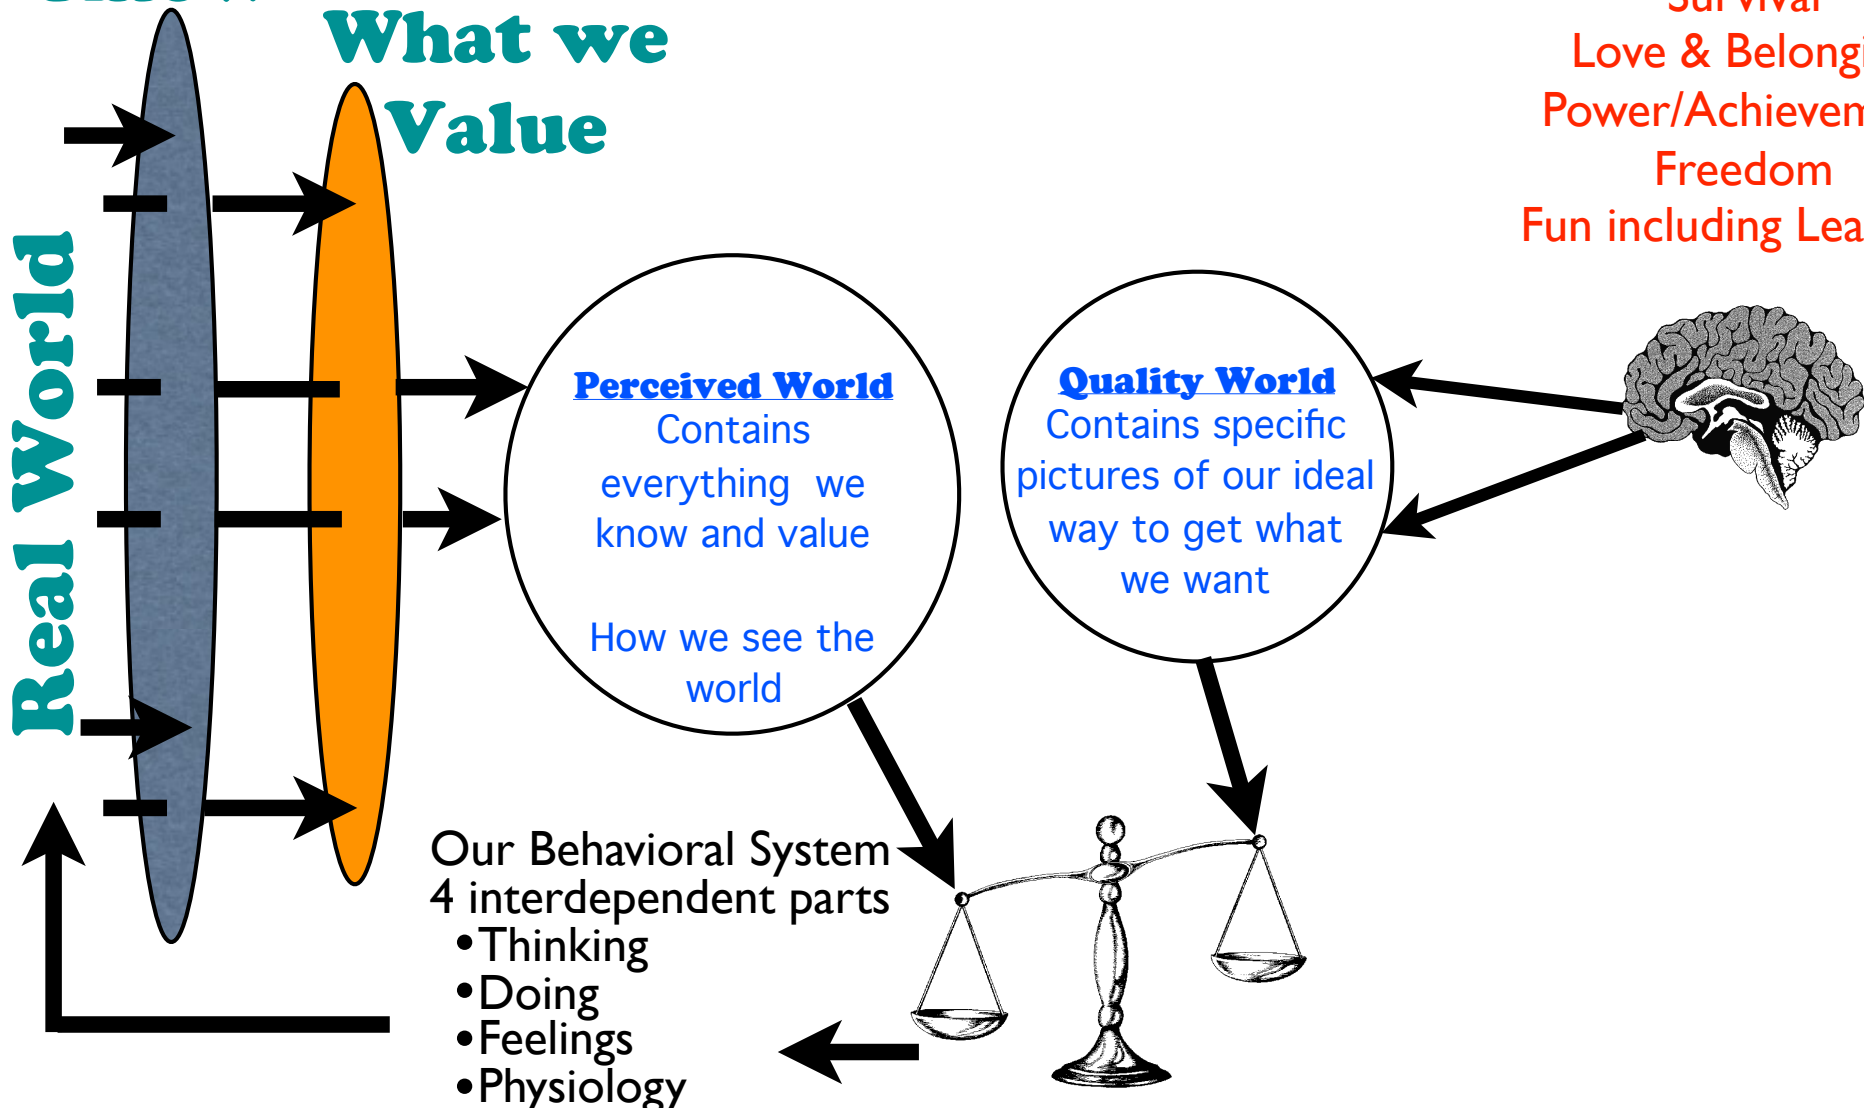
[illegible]

What we Value

Real World

Survival
Love & Belongi
Power/Achievem
Freedom
Fun including Lea

Perceived World
Contains everything we know and value

How we see the world

Quality World
Contains specific pictures of our ideal way to get what we want

Our Behavioral System
4 interdependent parts
•Thinking
•Doing
•Feelings
•Physiology